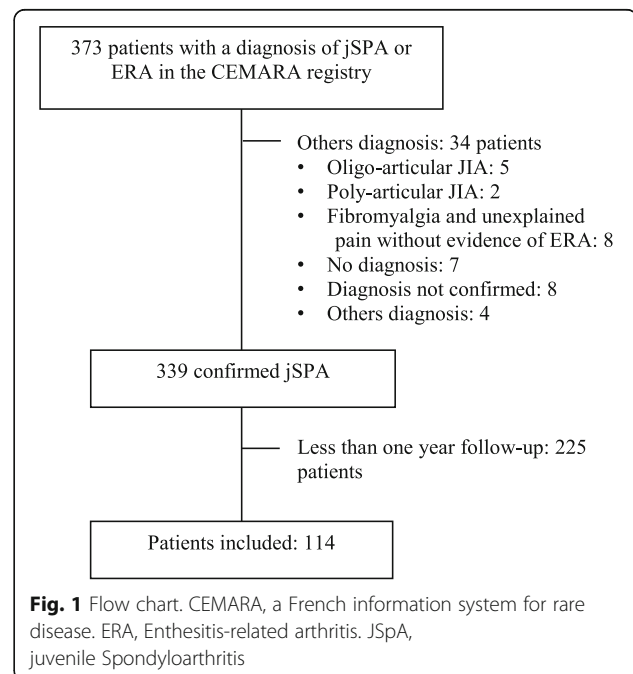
373 patients with a diagnosis of jSPA or ERA in the CEMARA registry

Others diagnosis: 34 patients
• Oligo-articular JIA: 5
• Poly-articular JIA: 2
• Fibromyalgia and unexplained pain without evidence of ERA: 8
• No diagnosis: 7
• Diagnosis not confirmed: 8
• Others diagnosis: 4

339 confirmed jSPA

Less than one year follow-up: 225 patients

Patients included: 114

**Fig. 1** Flow chart. CEMARA, a French information system for rare disease. ERA, Enthesitis-related arthritis. JSpA, juvenile Spondyloarthritis